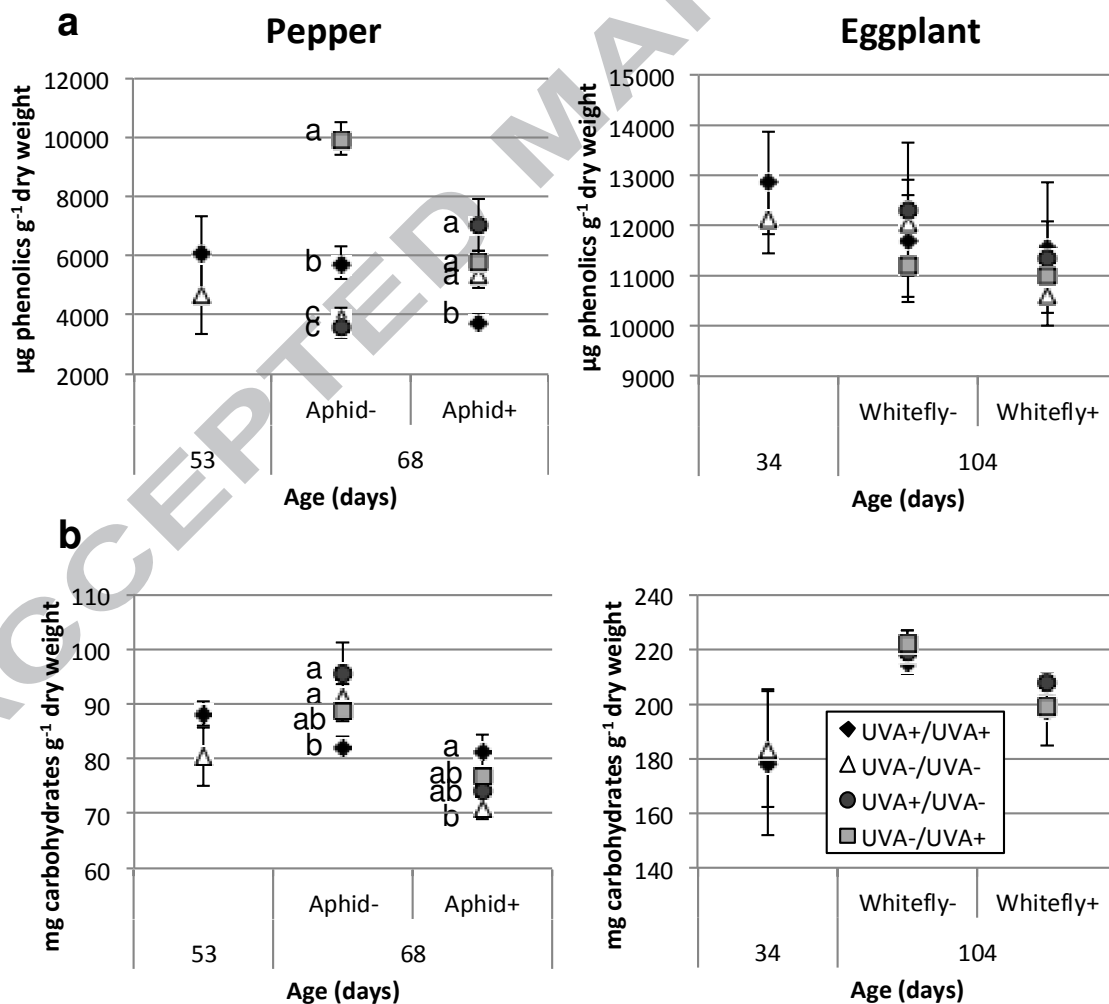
a

Pepper

μg phenolics $g^{-1}$ dry weight

12000
10000
8000
6000
4000
2000

a
b
a
a
c
c
b

Aphid-
Aphid+
53
68

Age (days)

Eggplant

μg phenolics $g^{-1}$ dry weight

15000
14000
13000
12000
11000
10000
9000

Whitefly-
Whitefly+
34
104

Age (days)

b

mg carbohydrates $g^{-1}$ dry weight

110
100
90
80
70
60

a
a
ab
b
a
ab
ab
b

Aphid-
Aphid+
53
68

Age (days)

mg carbohydrates $g^{-1}$ dry weight

240
220
200
180
160
140

◆ UVA+/UVA+
△ UVA-/UVA-
● UVA+/UVA-
■ UVA-/UVA+

Whitefly-
Whitefly+
34
104

Age (days)

ACCEPTED MA